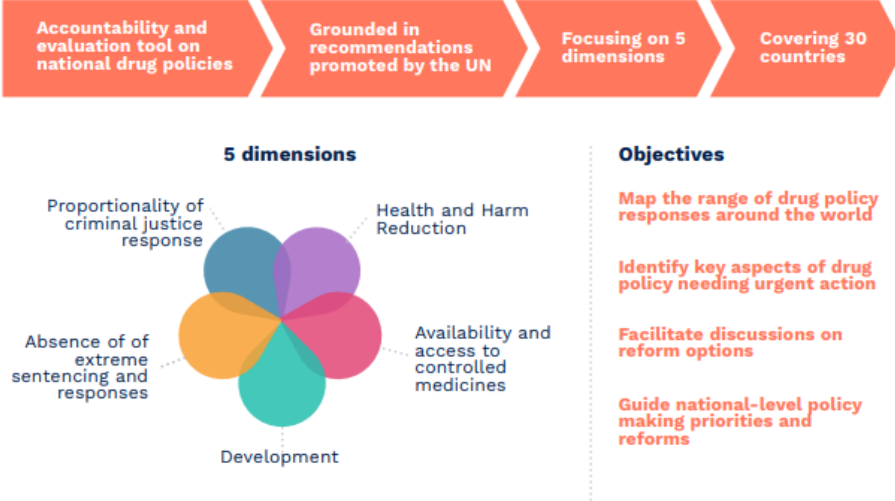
Accountability and evaluation tool on national drug policies

Grounded in recommendations promoted by the UN

Focusing on 5 dimensions

Covering 30 countries

5 dimensions

Proportionality of criminal justice response

Health and Harm Reduction

Absence of of extreme sentencing and responses

Availability and access to controlled medicines

Development

Objectives

Map the range of drug policy responses around the world

Identify key aspects of drug policy needing urgent action

Facilitate discussions on reform options

Guide national-level policy making priorities and reforms